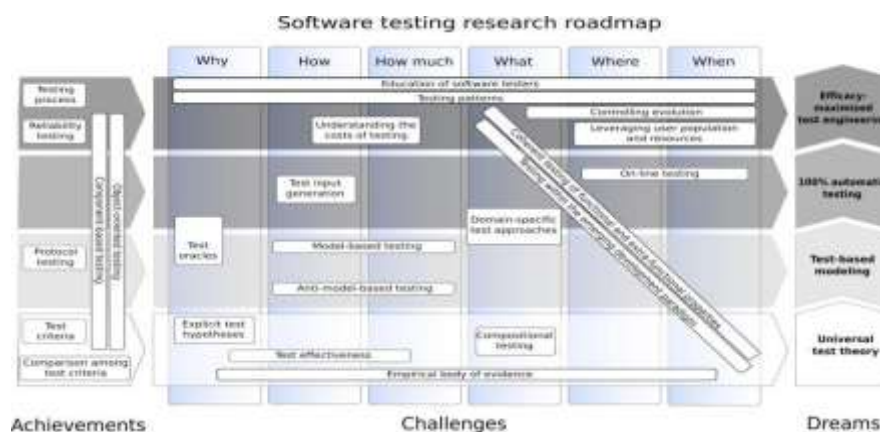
Software testing research roadmap

Why

How

How much

What

Where

When

Testing process

Reliability testing

Component-based testing

Object-oriented testing

Protocol testing

Test criteria

Comparison among test criteria

Education of software testers

Testing patterns

Controlling evolution

Understanding the costs of testing

Leveraging user population and resources

Coherent testing of functional and extra-functional properties

Testing within the emerging development paradigm

On-line testing

Test input generation

Domain-specific test approaches

Test oracles

Model-based testing

Anti-model-based testing

Explicit test hypotheses

Compositional testing

Test effectiveness

Empirical body of evidence

Efficacy-maximized test engineering

100% automatic testing

Test-based modeling

Universal test theory

Achievements

Challenges

Dreams